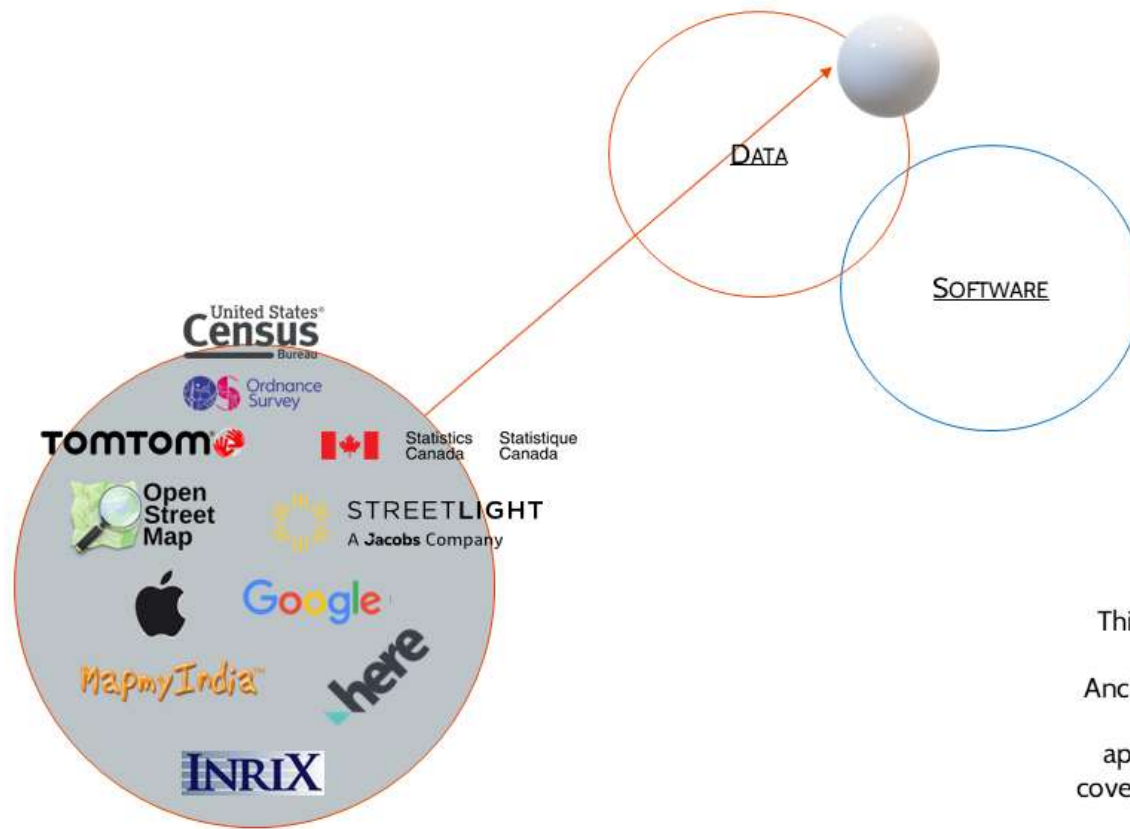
DATA

SOFTWARE

United States® Census Bureau

Ordnance Survey

TOMTOM

Statistics Canada Statistique Canada

Open Street Map

STREETLIGHT
A Jacobs Company

Google

MapmyIndia™

here

INRIX

Thi

Anc

ap
cove